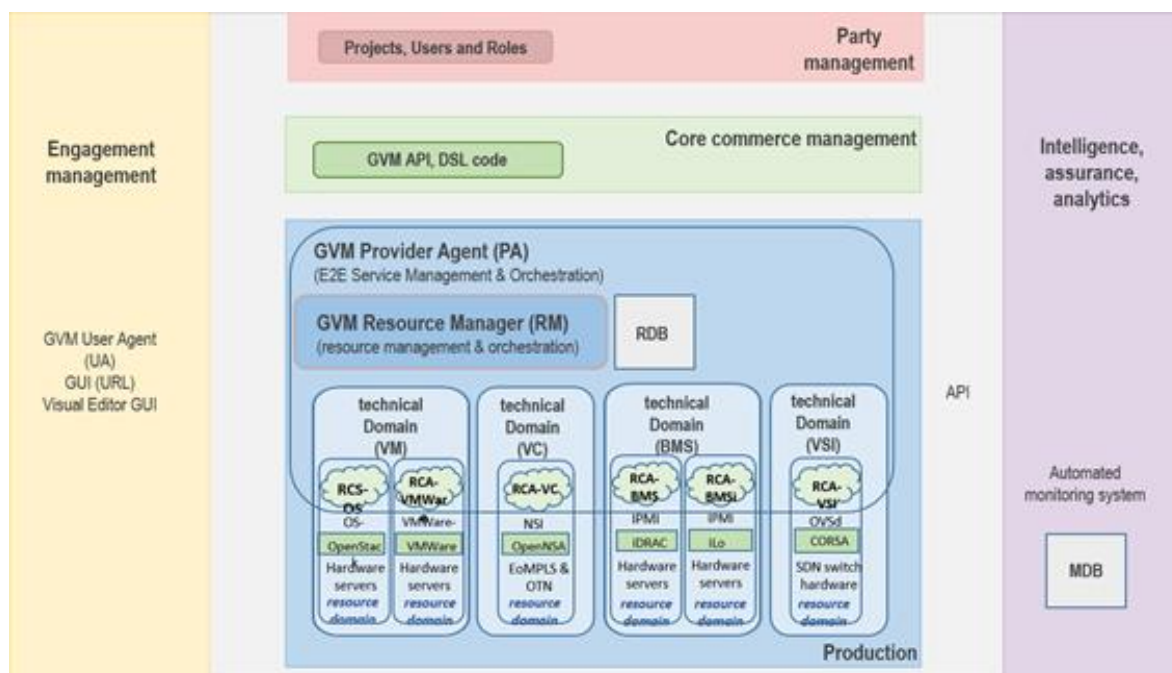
Projects, Users and Roles

Party management

GVM API, DSL code

Core commerce management

Engagement management

GVM User Agent (UA)
GUI (URL)
Visual Editor GUI

GVM Provider Agent (PA)
(E2E Service Management & Orchestration)

GVM Resource Manager (RM)
(resource management & orchestration)

RDB

technical Domain (VM)

RCS-OS
OS-
OpenStac
Hardware servers
resource domain

RCA-VMWar
VMWare-
VMWare
Hardware servers
resource domain

technical Domain (VC)

RCA-VC
NSI
OpenNSA
EoMPLS & OTN
resource domain

technical Domain (BMS)

RCA-BMS
IPMI
iDRAC
Hardware servers
resource domain

RCA-BMSi
IPMI
iLo
Hardware servers
resource domain

technical Domain (VSI)

RCA-VSI
OVSd
CORSA
SDN switch hardware
resource domain

Production

API

Intelligence, assurance, analytics

Automated monitoring system

MDB